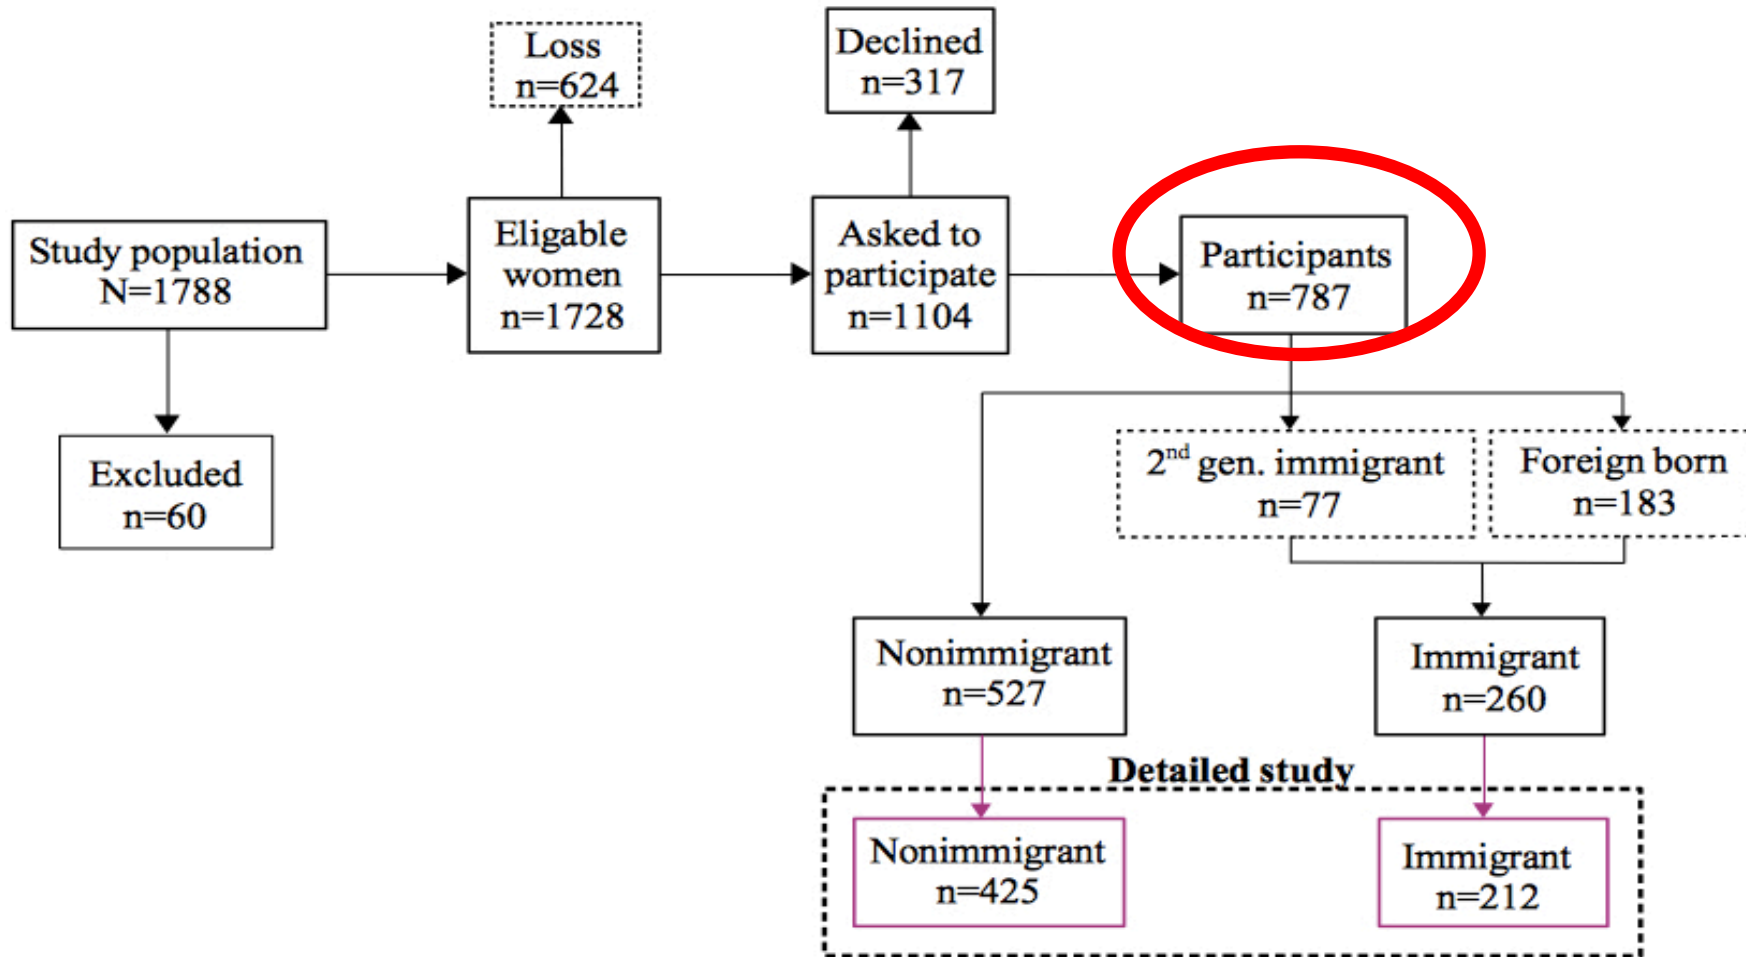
Loss
n=624

Declined
n=317

Study population
N=1788

Eligable women
n=1728

Asked to participate
n=1104

Participants
n=787

Excluded
n=60

$2^{nd}$ gen. immigrant
n=77

Foreign born
n=183

Nonimmigrant
n=527

Immigrant
n=260

Detailed study

Nonimmigrant
n=425

Immigrant
n=212